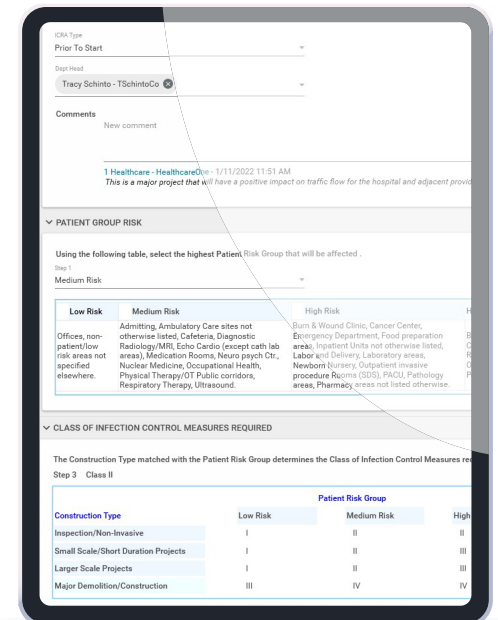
ICRA Type
Prior To Start

Dept Head
Tracy Schinto - TSchintoCo

Comments
New comment

1 Healthcare - HealthcareOne - 1/11/2022 11:51 AM
This is a major project that will have a positive impact on traffic flow for the hospital and adjacent provid

PATIENT GROUP RISK

Using the following table, select the highest Patient Risk Group that will be affected .

Step 1
Medium Risk

| Low Risk | Medium Risk | High Risk | H |
|---|---|---|---|
| Offices, non-patient/low risk areas not specified elsewhere. | Admitting, Ambulatory Care sites not otherwise listed, Cafeteria, Diagnostic Radiology/MRI, Echo Cardio (except cath lab areas), Medication Rooms, Neuro psych Ctr., Nuclear Medicine, Occupational Health, Physical Therapy/OT Public corridors, Respiratory Therapy, Ultrasound. | Burn & Wound Clinic, Cancer Center, Emergency Department, Food preparation areas, Inpatient Units not otherwise listed, Labor and Delivery, Laboratory areas, Newborn Nursery, Outpatient invasive procedure Rooms (SDS), PACU, Pathology areas, Pharmacy areas not listed otherwise. | B C R O P |

CLASS OF INFECTION CONTROL MEASURES REQUIRED

The Construction Type matched with the Patient Risk Group determines the Class of Infection Control Measures re

Step 3 Class II

| | Patient Risk Group | | |
|---|---|---|---|
| Construction Type | Low Risk | Medium Risk | High |
| Inspection/Non-Invasive | I | II | II |
| Small Scale/Short Duration Projects | I | II | III |
| Larger Scale Projects | I | II | III |
| Major Demolition/Construction | III | IV | IV |